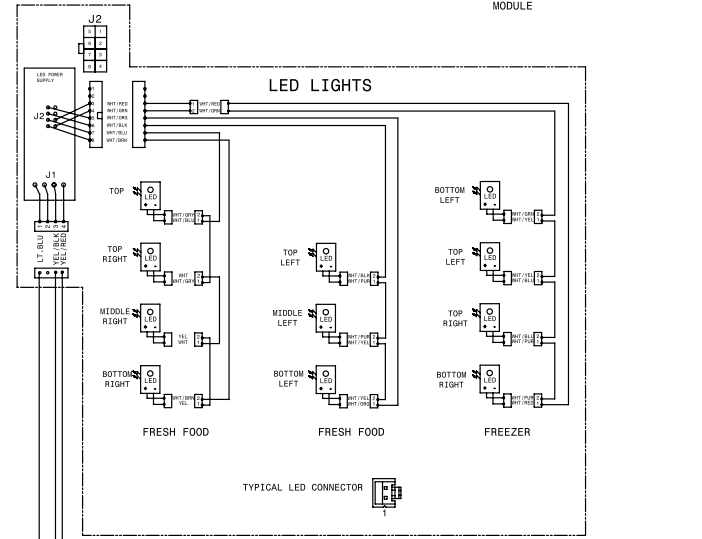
MODULE

J2

| 5 | 1 |
|---|---|
| 6 | 2 |
| 7 | 3 |
| 8 | 4 |

LED POWER SUPPLY

J2

J1

1 2 3 4

LT.BLU YEL/BLK YEL/RED

LED LIGHTS

WHT/RED
WHT/GRN
WHT/ORG
WHT/BLK
WHT/BLU
WHT/GRN

WHT/ORG
WHT/RED

TOP
LED
WHT/GRY
WHT/BLU

TOP RIGHT
LED
WHT
WHT/GRY

MIDDLE RIGHT
LED
YEL
WHT

BOTTOM RIGHT
LED
WHT/BRN
YEL

FRESH FOOD

TOP LEFT
LED
WHT/BLK
WHT/PUR

MIDDLE LEFT
LED
WHT/PUR
WHT/YEL

BOTTOM LEFT
LED
WHT/YEL
WHT/ORG

FRESH FOOD

BOTTOM LEFT
LED
WHT/GRN
WHT/YEL

TOP LEFT
LED
WHT/YEL
WHT/BLU

TOP RIGHT
LED
WHT/BLU
WHT/ORG

BOTTOM RIGHT
LED
WHT/PUR
WHT/BRN

FREEZER

TYPICAL LED CONNECTOR
1